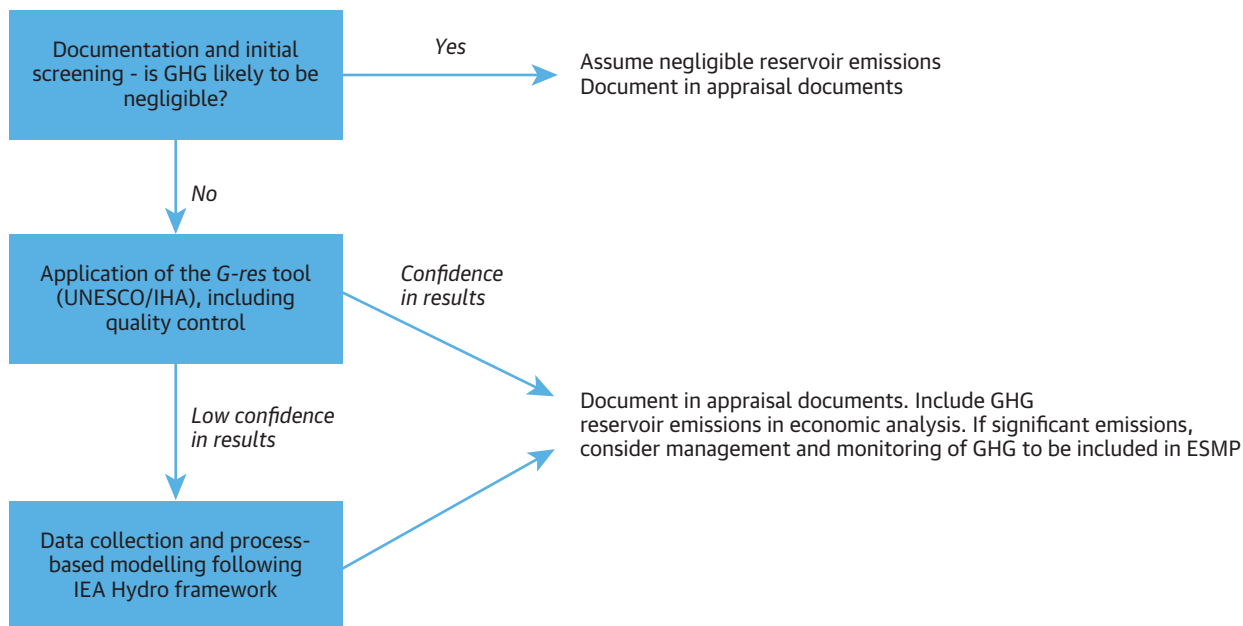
Documentation and initial screening - is GHG likely to be negligible?

Yes

Assume negligible reservoir emissions
Document in appraisal documents

No

Application of the *G-res* tool (UNESCO/IHA), including quality control

Confidence in results

Document in appraisal documents. Include GHG reservoir emissions in economic analysis. If significant emissions, consider management and monitoring of GHG to be included in ESMP

Low confidence in results

Data collection and process-based modelling following IEA Hydro framework